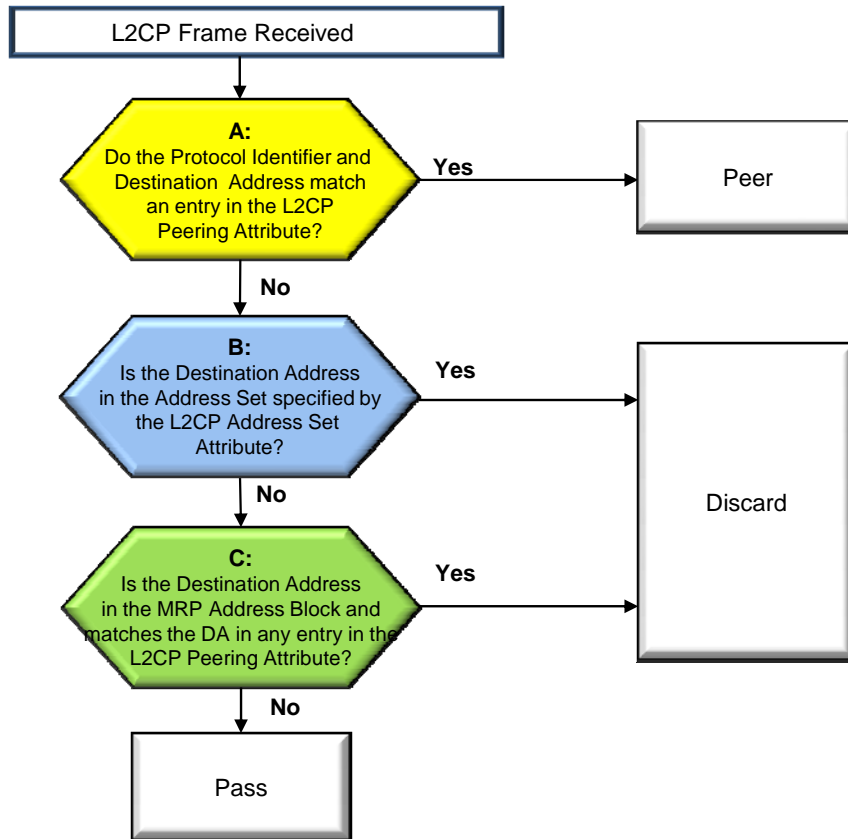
L2CP Frame Received

A:
Do the Protocol Identifier and Destination Address match an entry in the L2CP Peering Attribute?

Yes

Peer

No

B:
Is the Destination Address in the Address Set specified by the L2CP Address Set Attribute?

Yes

Discard

No

C:
Is the Destination Address in the MRP Address Block and matches the DA in any entry in the L2CP Peering Attribute?

Yes

No

Pass